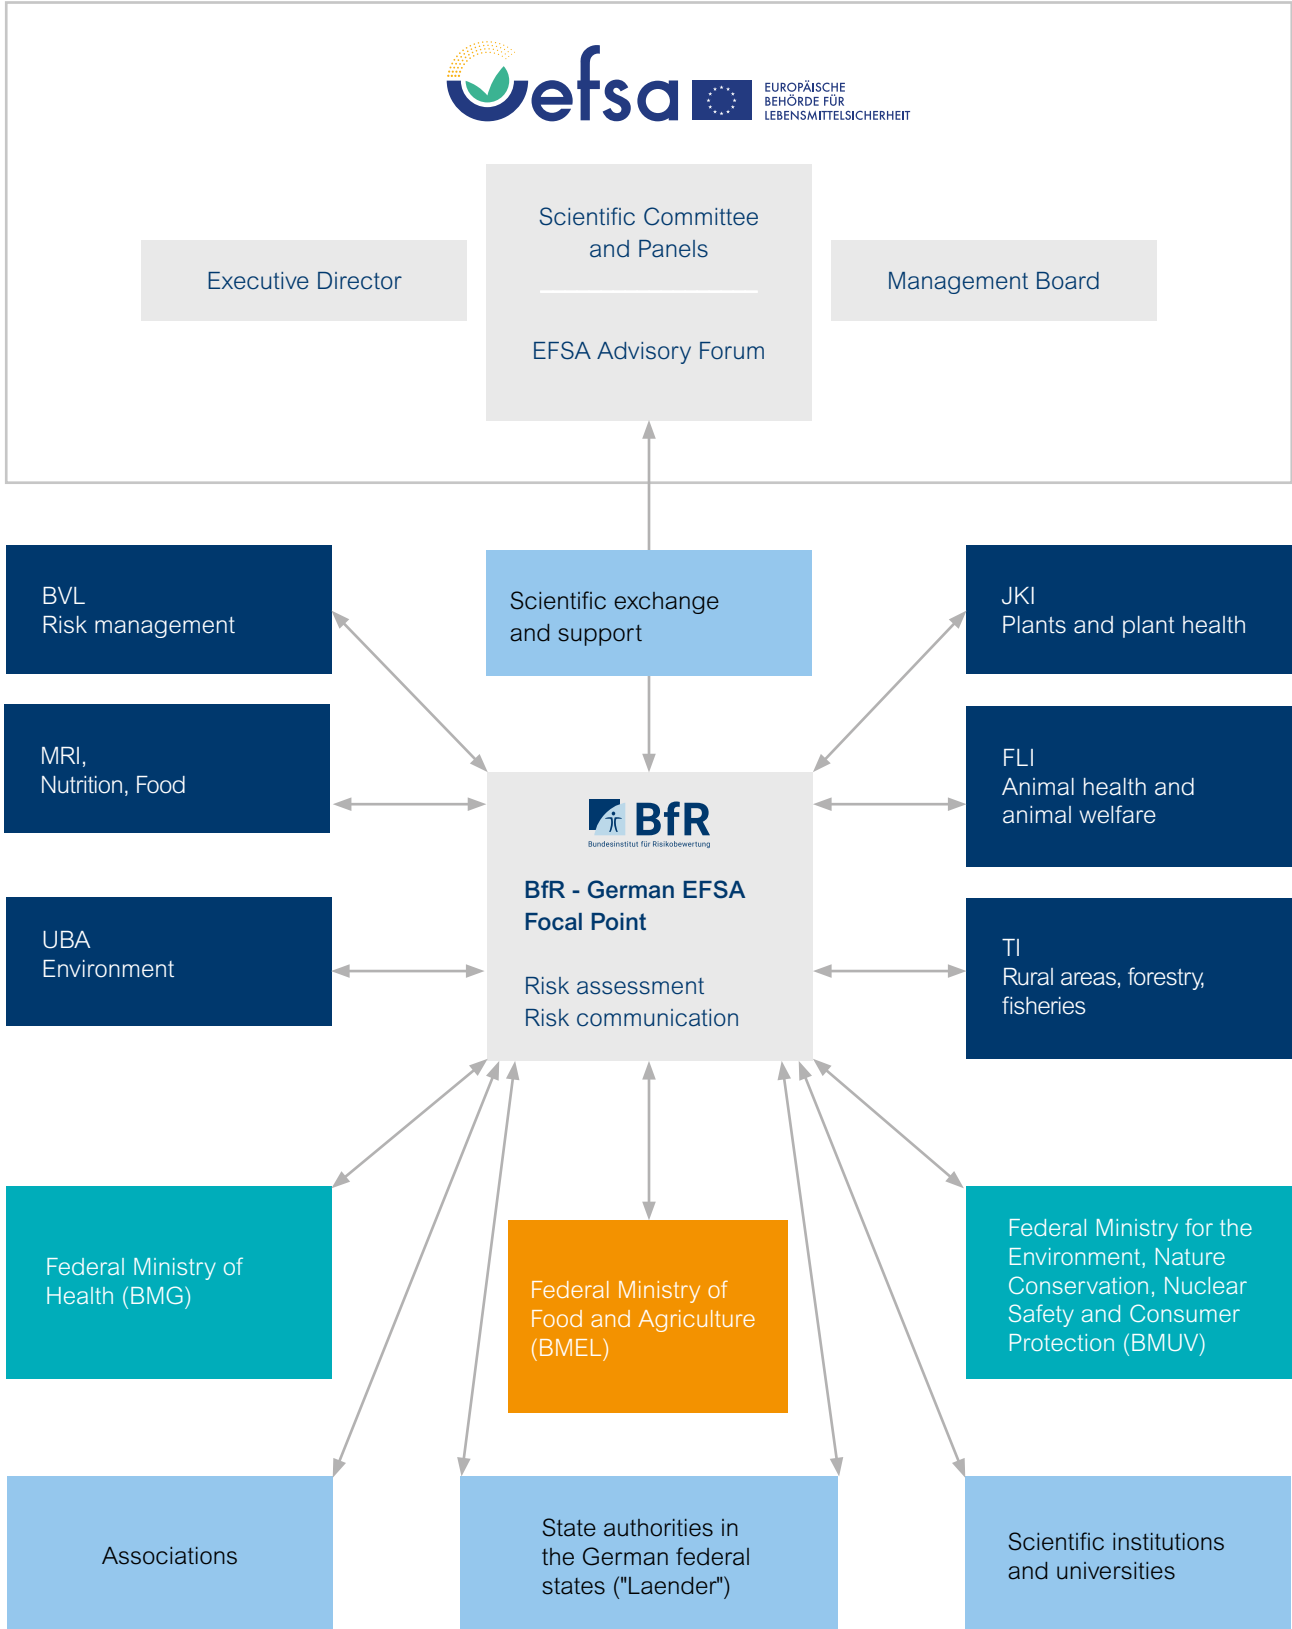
efsa
EUROPÄISCHE BEHÖRDE FÜR LEBENSMITTELSICHERHEIT

Scientific Committee and Panels

EFSA Advisory Forum

Executive Director

Management Board

BVL
Risk management

Scientific exchange and support

JKI
Plants and plant health

MRI,
Nutrition, Food

BfR
Bundesinstitut für Risikobewertung

BfR - German EFSA Focal Point

Risk assessment
Risk communication

FLI
Animal health and animal welfare

UBA
Environment

TI
Rural areas, forestry, fisheries

Federal Ministry of Health (BMG)

Federal Ministry of Food and Agriculture (BMEL)

Federal Ministry for the Environment, Nature Conservation, Nuclear Safety and Consumer Protection (BMUV)

Associations

State authorities in the German federal states ("Laender")

Scientific institutions and universities